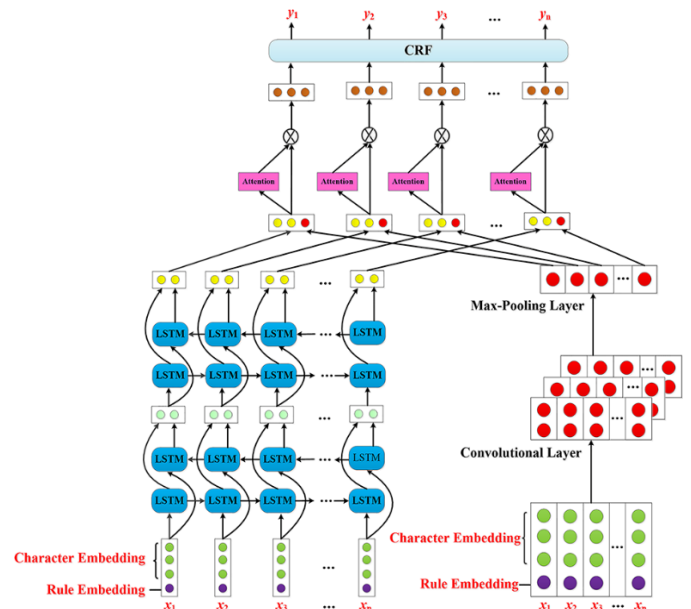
$y_1$ $y_2$ $y_3$ ... $y_n$

CRF

...

Attention Attention Attention Attention

...

... Max-Pooling Layer

LSTM LSTM LSTM ... LSTM

LSTM LSTM LSTM ... LSTM

...

LSTM LSTM LSTM ... LSTM

LSTM LSTM LSTM ... LSTM

Convolutional Layer

Character Embedding

Rule Embedding

$x_1$ $x_2$ $x_3$ ... $x_n$

Character Embedding

Rule Embedding

$x_1$ $x_2$ $x_3$ ... $x_n$